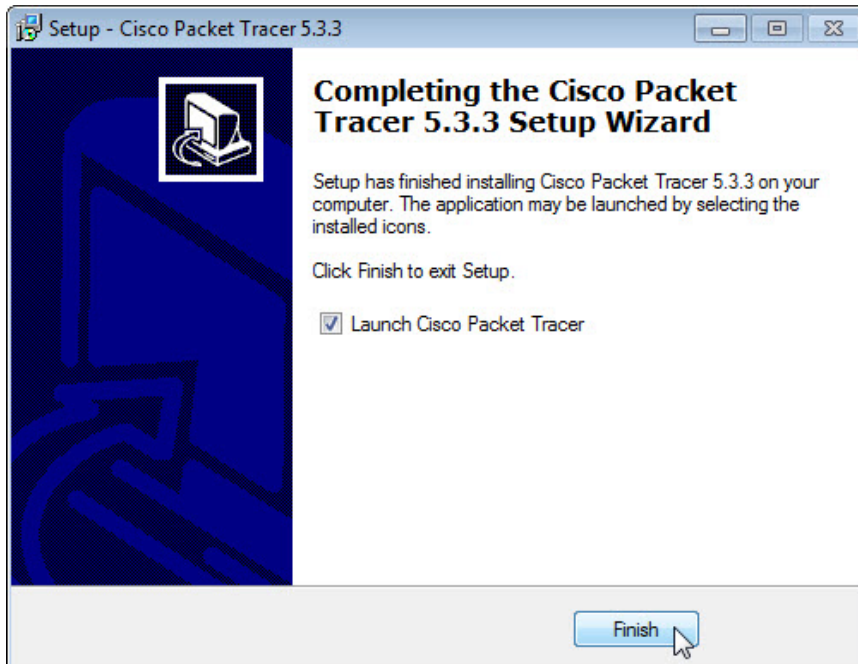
Setup - Cisco Packet Tracer 5.3.3

Completing the Cisco Packet Tracer 5.3.3 Setup Wizard

Setup has finished installing Cisco Packet Tracer 5.3.3 on your computer. The application may be launched by selecting the installed icons.

Click Finish to exit Setup.

Launch Cisco Packet Tracer

Finish